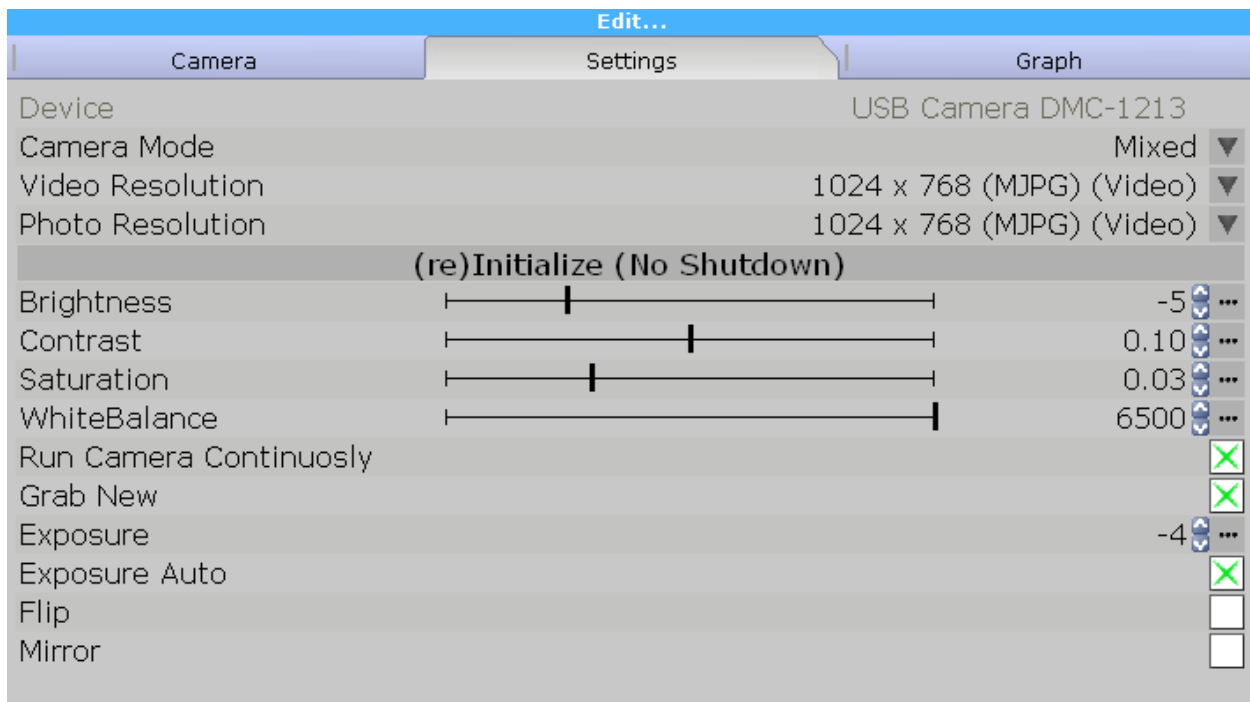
Edit...

Camera | Settings | Graph

Device USB Camera DMC-1213
Camera Mode Mixed
Video Resolution 1024 x 768 (MJPG) (Video)
Photo Resolution 1024 x 768 (MJPG) (Video)
(re)Initialize (No Shutdown)
Brightness -5
Contrast 0.10
Saturation 0.03
WhiteBalance 6500
Run Camera Continuosly
Grab New
Exposure -4
Exposure Auto
Flip
Mirror